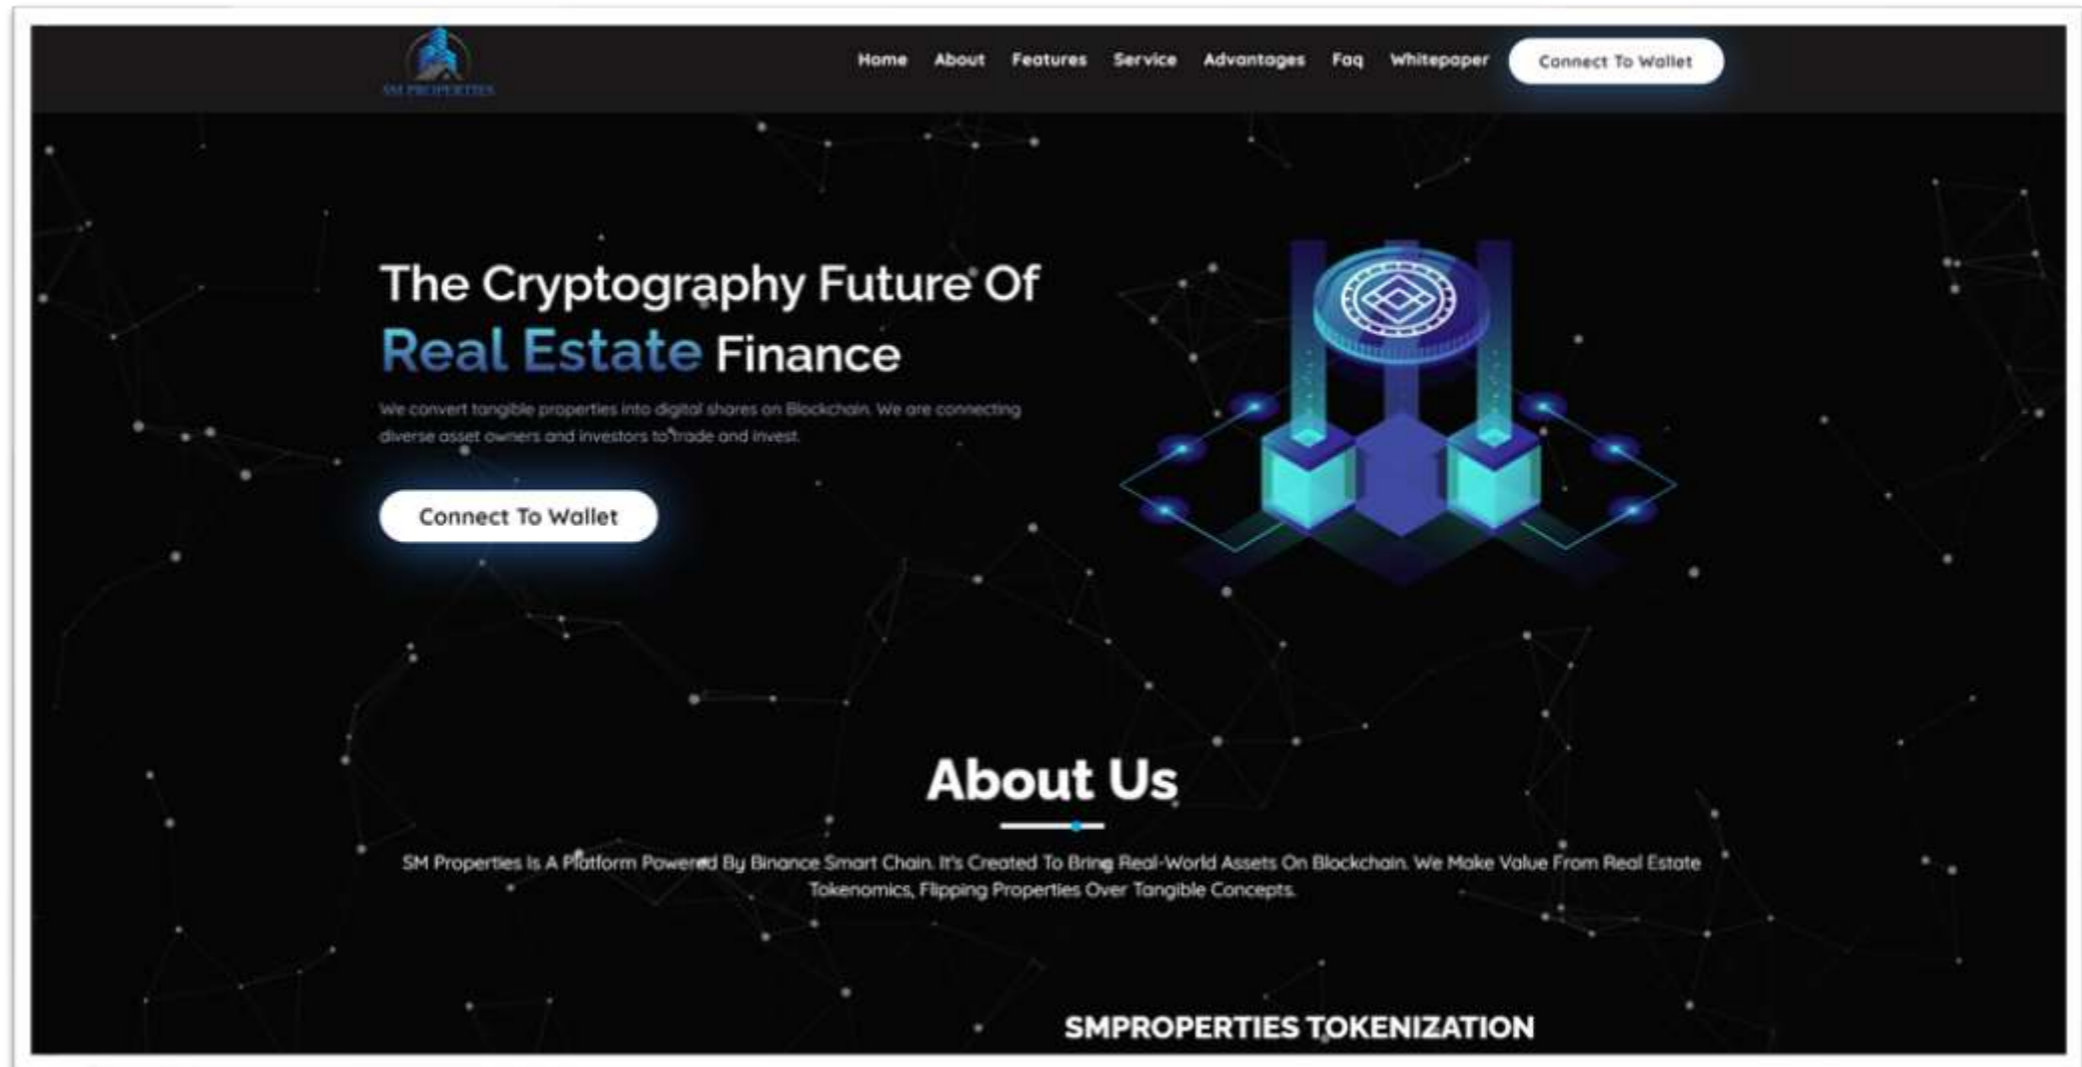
SM PROPERTIES

Home About Features Service Advantages Faq Whitepaper Connect To Wallet

The Cryptography Future Of Real Estate Finance

We convert tangible properties into digital shares on Blockchain. We are connecting diverse asset owners and investors to trade and invest.

Connect To Wallet

About Us

SM Properties Is A Platform Powered By Binance Smart Chain. It's Created To Bring Real-World Assets On Blockchain. We Make Value From Real Estate Tokenomics, Flipping Properties Over Tangible Concepts.

SMPROPERTIES TOKENIZATION